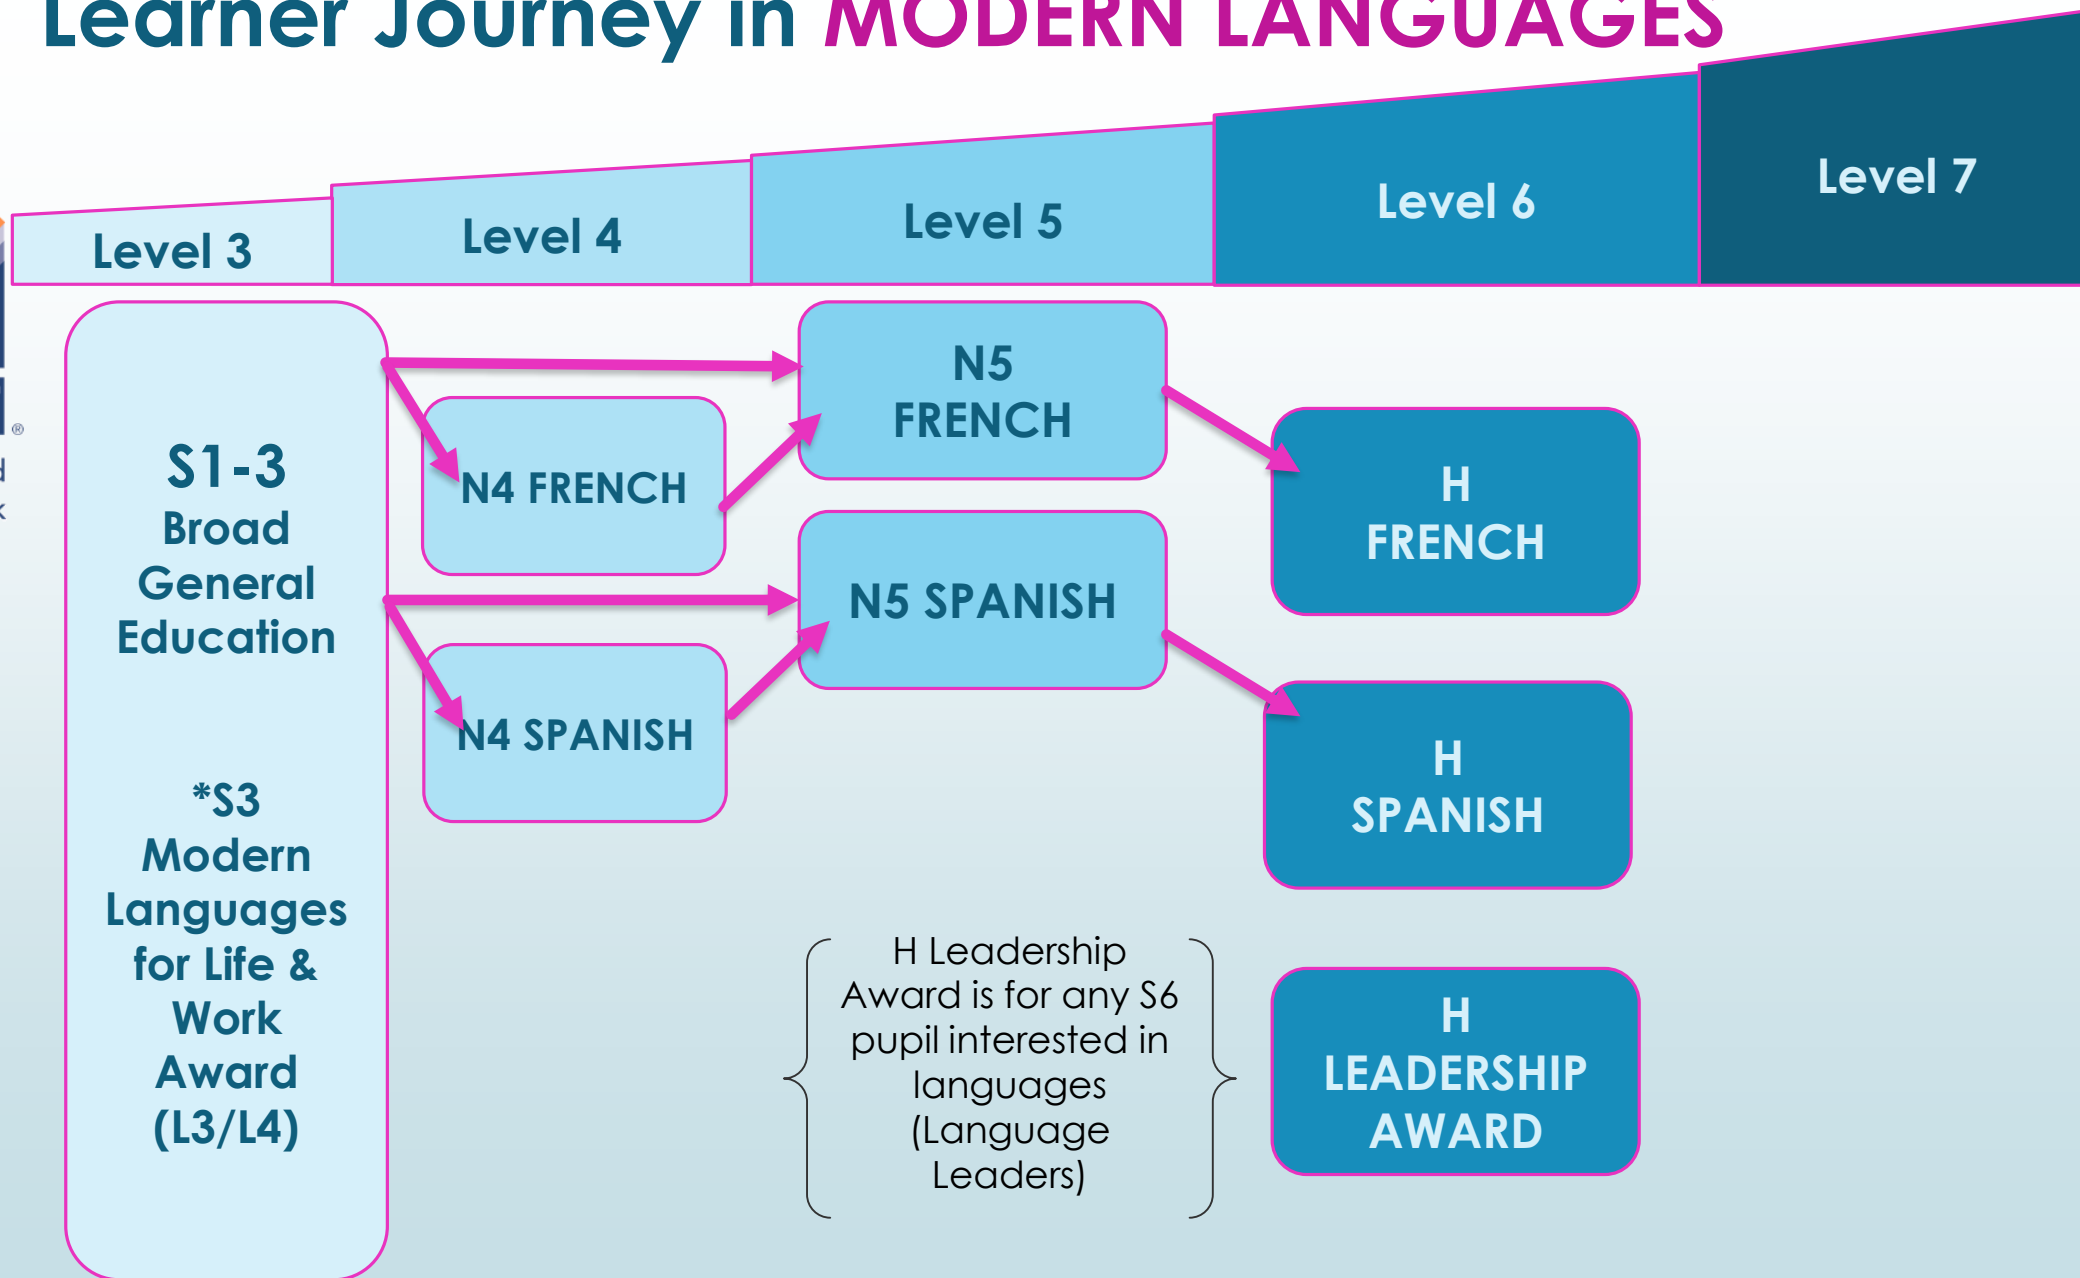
Learner Journey in MODERN LANGUAGES

Level 3

Level 4

Level 5

Level 6

Level 7

S1-3 Broad General Education

*S3 Modern Languages for Life & Work Award (L3/L4)

N4 FRENCH

N4 SPANISH

N5 FRENCH

N5 SPANISH

H FRENCH

H SPANISH

H Leadership Award is for any S6 pupil interested in languages (Language Leaders)

H LEADERSHIP AWARD